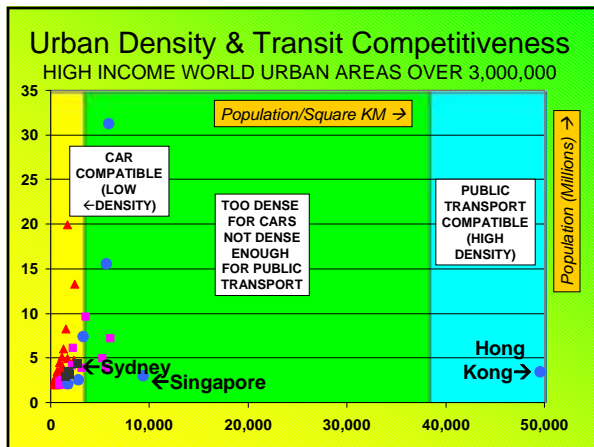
Urban Density & Transit Competitiveness
HIGH INCOME WORLD URBAN AREAS OVER 3,000,000

Population/Square KM →

Population (Millions) →

CAR COMPATIBLE (LOW ←DENSITY)

TOO DENSE FOR CARS NOT DENSE ENOUGH FOR PUBLIC TRANSPORT

PUBLIC TRANSPORT COMPATIBLE (HIGH DENSITY)

←Sydney

←Singapore

Hong Kong→

35
30
25
20
15
10
5
0

0
10,000
20,000
30,000
40,000
50,000